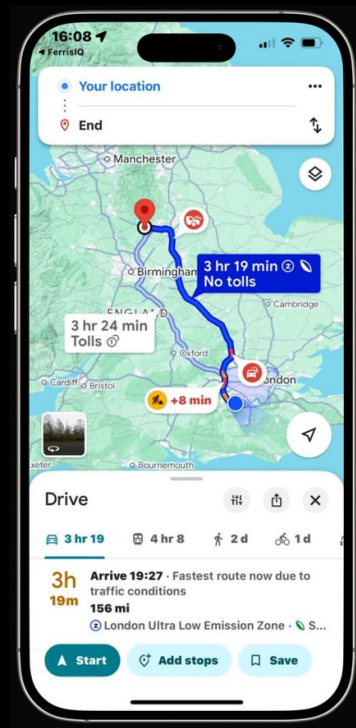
16:08
◂ FerrisIQ

Your location
End

Manchester
Birmingham
ENGLAND
Cambridge
Oxford
Cardiff
Bristol
London
Exeter
Bournemouth

3 hr 19 min
No tolls

3 hr 24 min
Tolls

+8 min

Drive

3 hr 19
4 hr 8
2 d
1 d

3h 19m
Arrive 19:27 · Fastest route now due to traffic conditions
156 mi
London Ultra Low Emission Zone · S...

Start
Add stops
Save